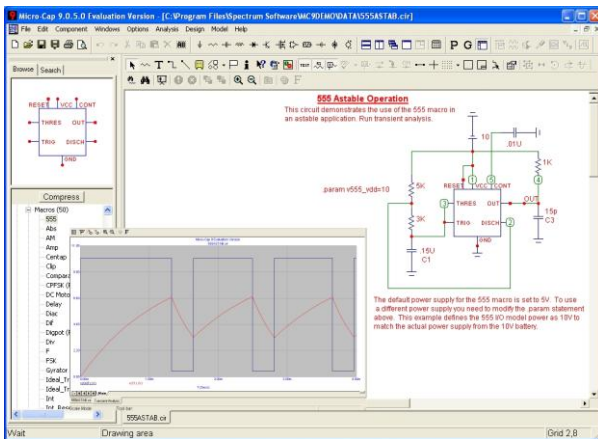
Micro Cap 9.0.5.0 Evaluation Version - [C:\Program Files\Spectrum Software\MC9DEMO\DATA\555ASTAB.cir]

File Edit Component Windows Options Analysis Design Model Help

P G

Browse Search

RESET VCC CONT
THRES OUT
TRIG DISCH
GND

Compress

Macros (50)
555
Abs
AM
Amp
Centap
Clip
Compara
CPFSK (
DC Moto
Delay
Diac
Dif
Digpot (
Div
F
FSK
Gyrator
Ideal_Tr
Ideal_Tr
Int
Int_Res

555 Astable Operation
This circuit demonstrates the use of the 555 macro in an astable application. Run transient analysis.

10
.01U
1K
.param v555_vdd=10
5K
RESET VCC CONT
1 8 5
THRES OUT
3 4
OUT
15p
C3
3K
TRIG DISCH
2
GND
15U
C1

The default power supply for the 555 macro is set to 5V. To use a different power supply you need to modify the .param statement above. This example defines the 555 I/O model power as 10V to match the actual power supply from the 10V battery.

555ASTAB.cir

Wait
Drawing area
Grid 2,8